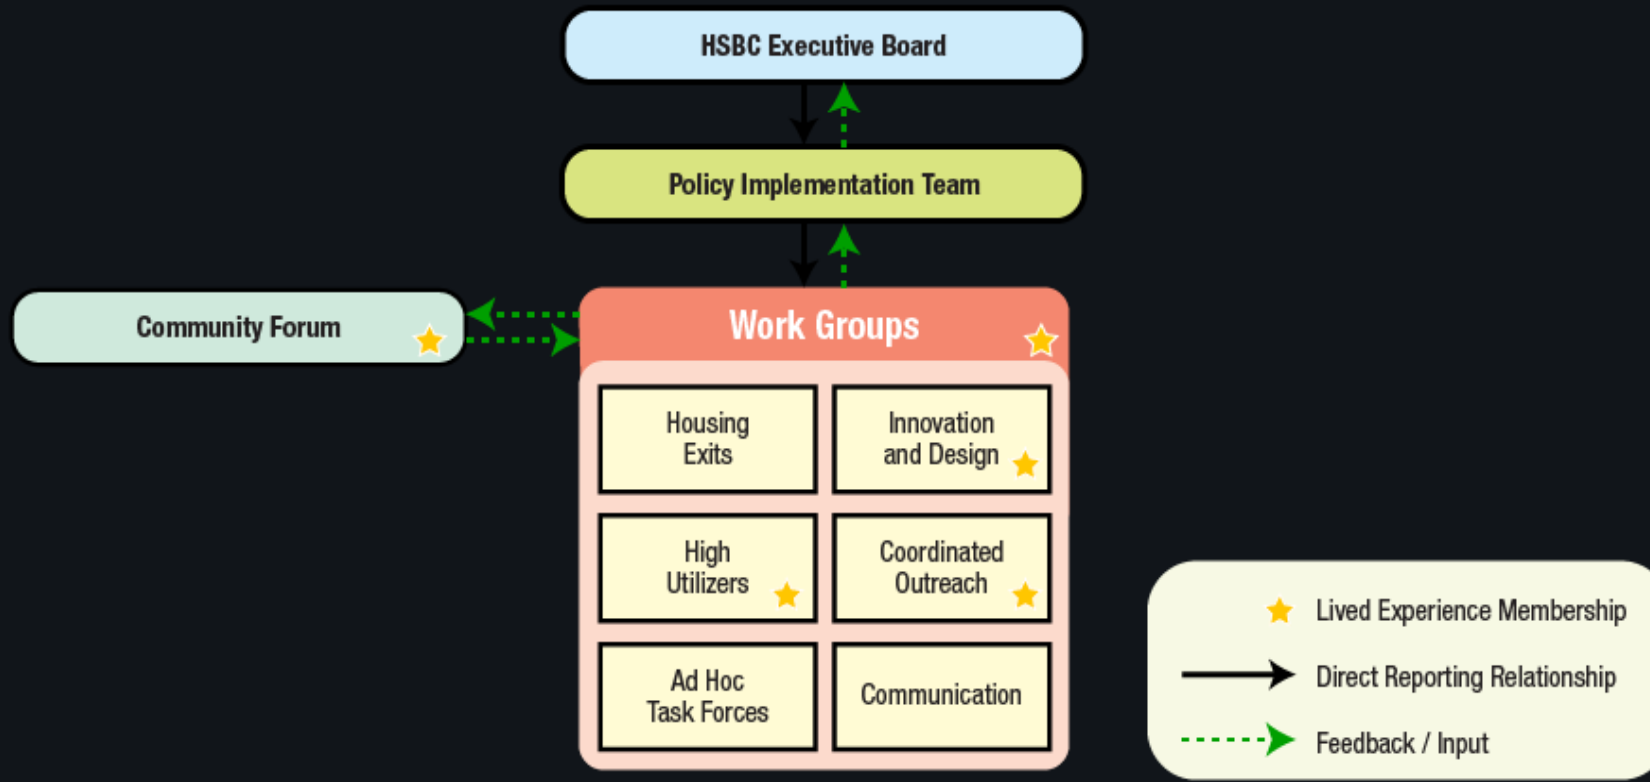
HSBC Executive Board

Policy Implementation Team

Community Forum

Work Groups

Housing Exits

Innovation and Design

High Utilizers

Coordinated Outreach

Ad Hoc Task Forces

Communication

Lived Experience Membership

Direct Reporting Relationship

Feedback / Input